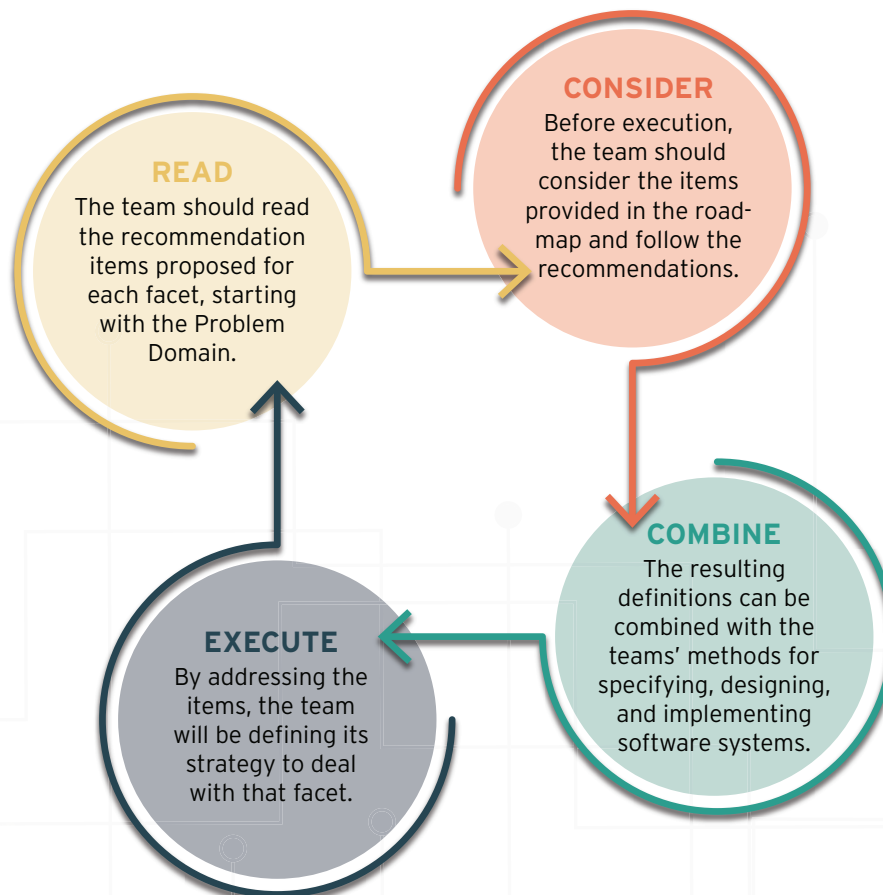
READ
The team should read the recommendation items proposed for each facet, starting with the Problem Domain.

CONSIDER
Before execution, the team should consider the items provided in the roadmap and follow the recommendations.

COMBINE
The resulting definitions can be combined with the teams' methods for specifying, designing, and implementing software systems.

EXECUTE
By addressing the items, the team will be defining its strategy to deal with that facet.